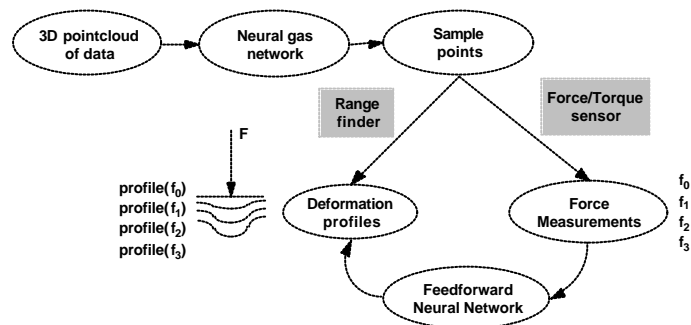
3D pointcloud of data

Neural gas network

Sample points

Range finder

Force/Torque sensor

F

profile($f_0$)
profile($f_1$)
profile($f_2$)
profile($f_3$)

Deformation profiles

Force Measurements

$f_0$
$f_1$
$f_2$
$f_3$

Feedforward Neural Network